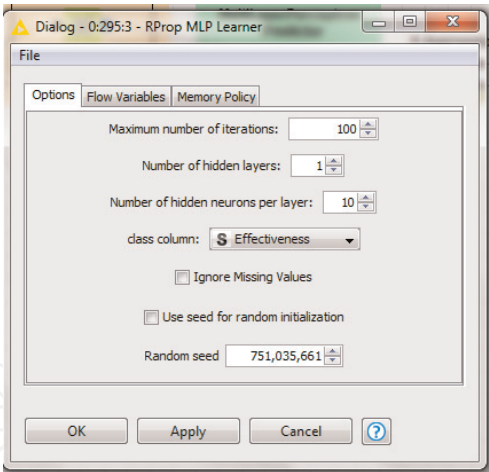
Dialog - 0:295:3 - RProp MLP Learner

File

Options | Flow Variables | Memory Policy

Maximum number of iterations: 100

Number of hidden layers: 1

Number of hidden neurons per layer: 10

class column: S Effectiveness

Ignore Missing Values

Use seed for random initialization

Random seed 751,035,661

OK | Apply | Cancel | ?